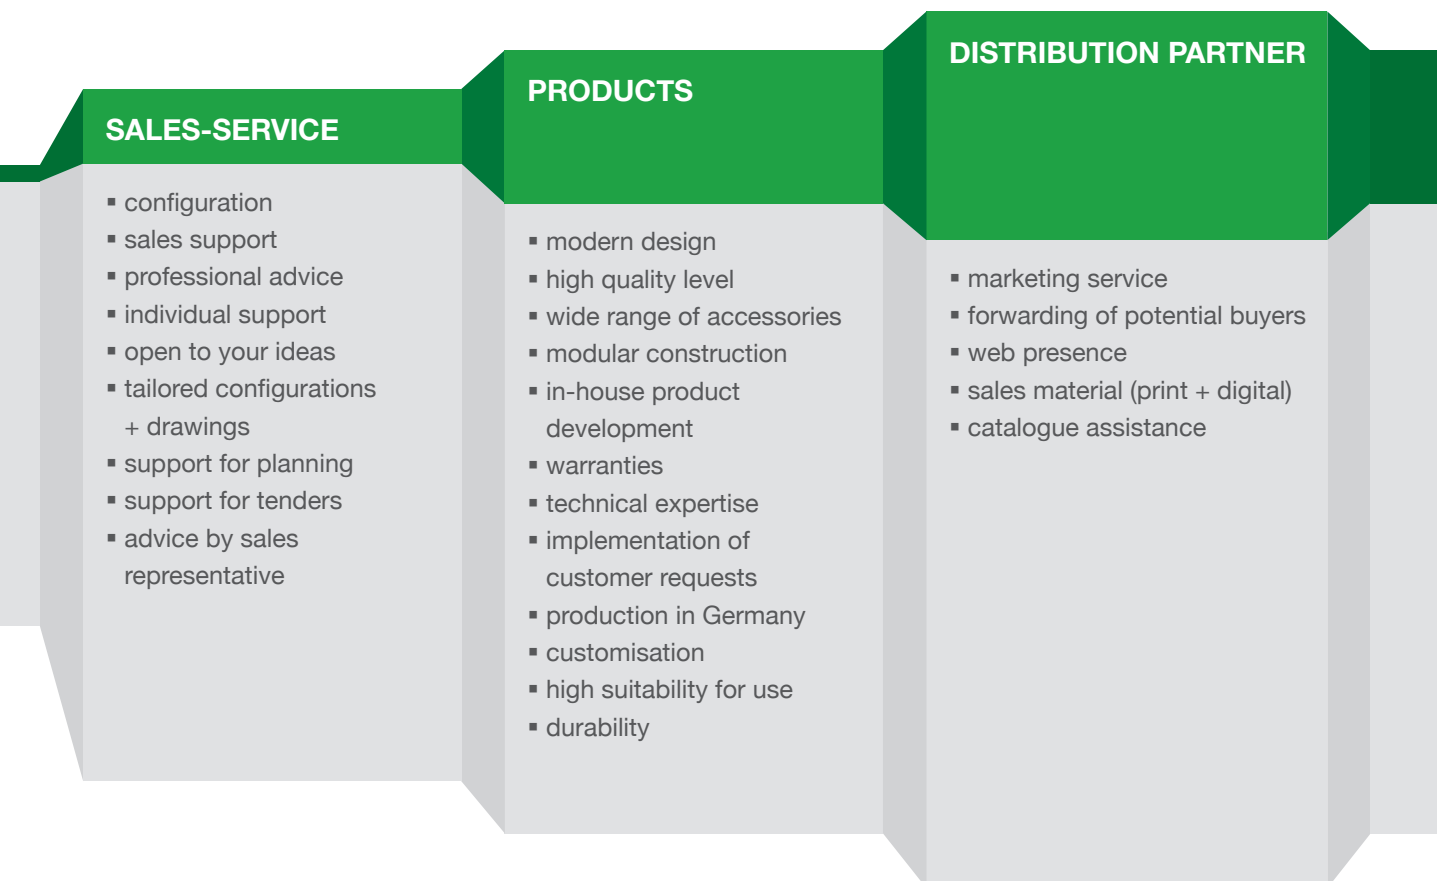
SALES-SERVICE

▪ configuration
▪ sales support
▪ professional advice
▪ individual support
▪ open to your ideas
▪ tailored configurations + drawings
▪ support for planning
▪ support for tenders
▪ advice by sales representative

PRODUCTS

▪ modern design
▪ high quality level
▪ wide range of accessories
▪ modular construction
▪ in-house product development
▪ warranties
▪ technical expertise
▪ implementation of customer requests
▪ production in Germany
▪ customisation
▪ high suitability for use
▪ durability

DISTRIBUTION PARTNER

▪ marketing service
▪ forwarding of potential buyers
▪ web presence
▪ sales material (print + digital)
▪ catalogue assistance